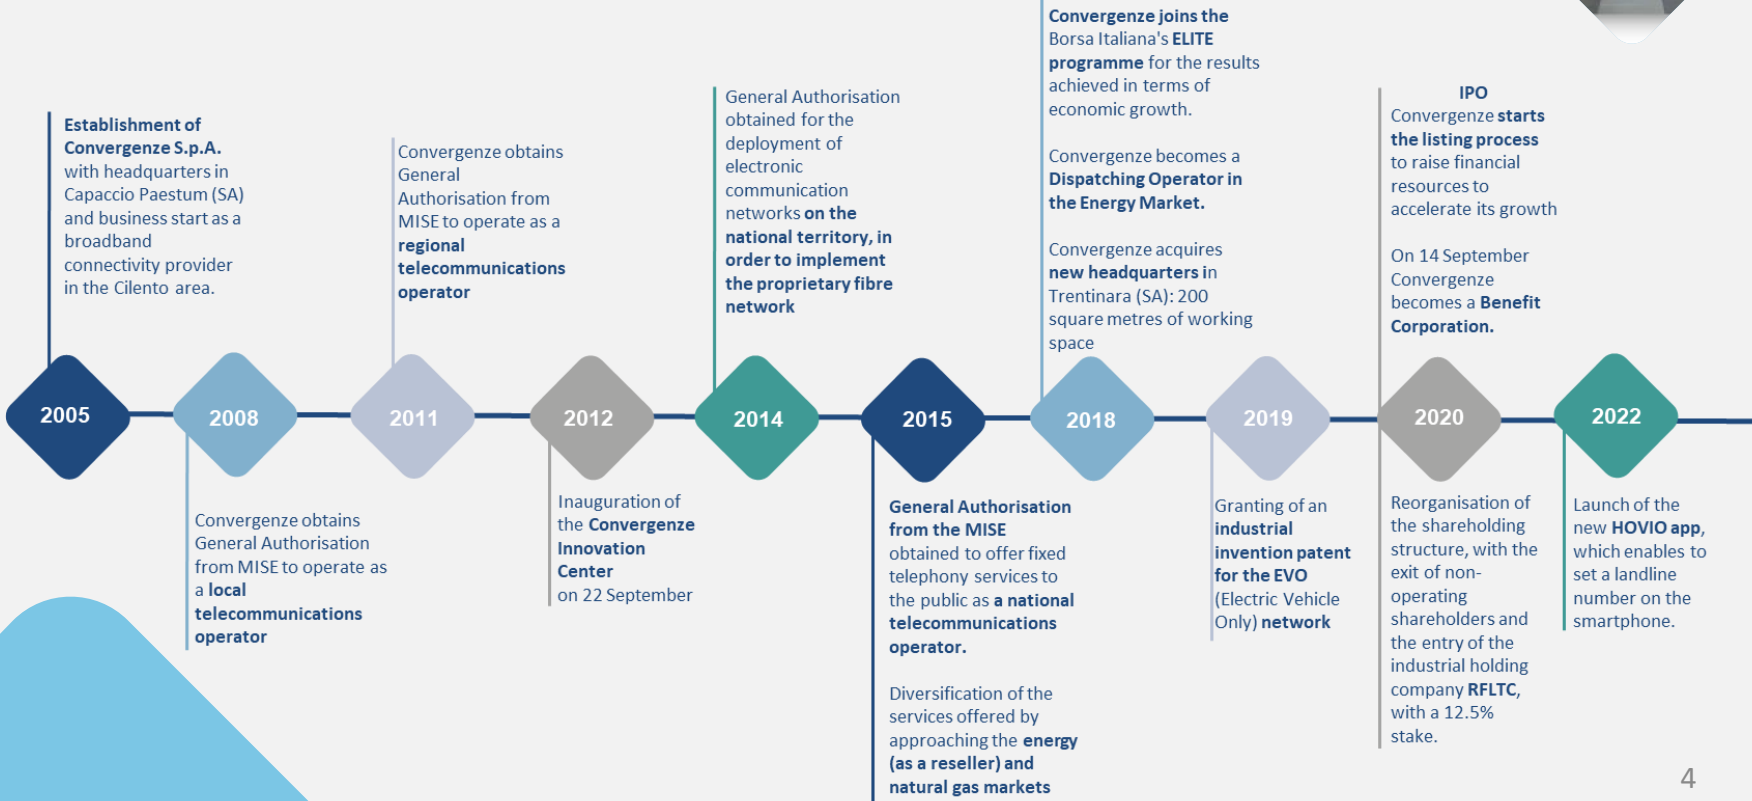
Establishment of Convergenze S.p.A. with headquarters in Capaccio Paestum (SA) and business start as a broadband connectivity provider in the Cilento area.

2005

2008

Convergenze obtains General Authorisation from MISE to operate as a local telecommunications operator

Convergenze obtains General Authorisation from MISE to operate as a regional telecommunications operator

2011

2012

Inauguration of the Convergenze Innovation Center on 22 September

General Authorisation obtained for the deployment of electronic communication networks on the national territory, in order to implement the proprietary fibre network

2014

2015

General Authorisation from the MISE obtained to offer fixed telephony services to the public as a national telecommunications operator.

Diversification of the services offered by approaching the energy (as a reseller) and natural gas markets

Convergenze joins the Borsa Italiana's ELITE programme for the results achieved in terms of economic growth.

Convergenze becomes a Dispatching Operator in the Energy Market.

Convergenze acquires new headquarters in Trentinara (SA): 200 square metres of working space

2018

2019

Granting of an industrial invention patent for the EVO (Electric Vehicle Only) network

IPO
Convergenze starts the listing process to raise financial resources to accelerate its growth

On 14 September Convergenze becomes a Benefit Corporation.

2020

Reorganisation of the shareholding structure, with the exit of non-operating shareholders and the entry of the industrial holding company RFLTC, with a 12.5% stake.

2022

Launch of the new HOVIO app, which enables to set a landline number on the smartphone.

4